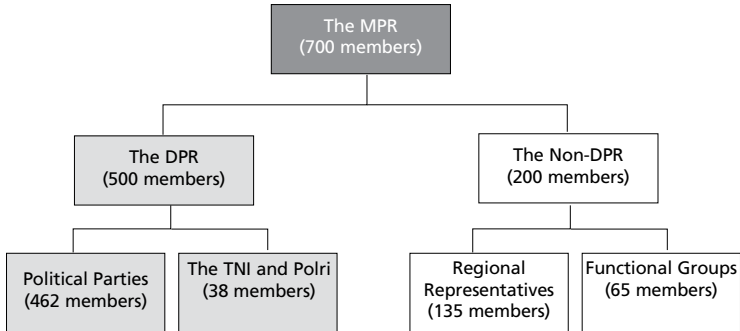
The MPR
(700 members)

The DPR
(500 members)

The Non-DPR
(200 members)

Political Parties
(462 members)

The TNI and Polri
(38 members)

Regional
Representatives
(135 members)

Functional Groups
(65 members)